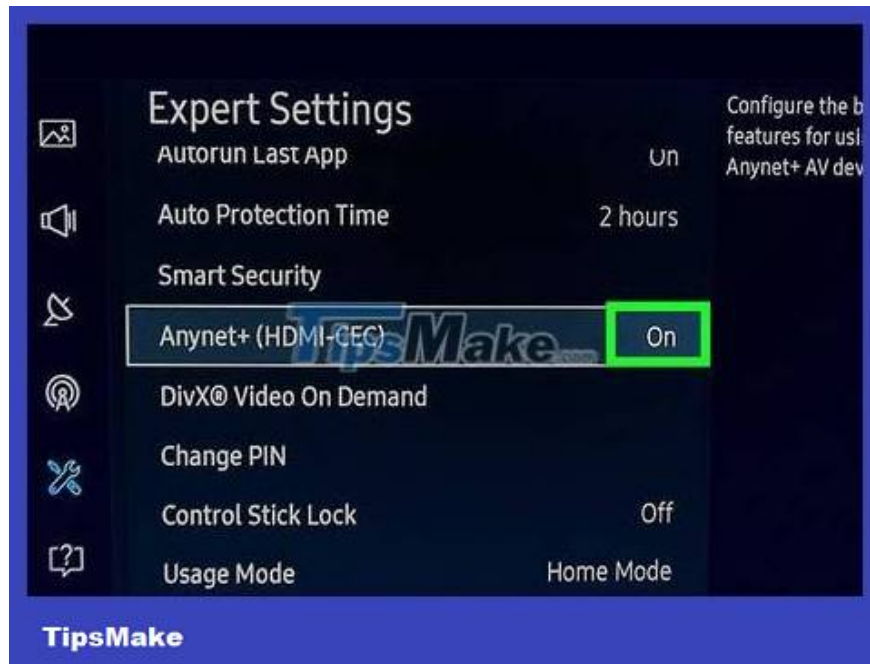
Expert Settings

Autorun Last App On

Auto Protection Time 2 hours

Smart Security

Anynet+ (HDMI-CEC) On

DivX® Video On Demand

Change PIN

Control Stick Lock Off

Usage Mode Home Mode

Configure the b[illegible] features for usi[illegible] Anynet+ AV dev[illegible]

TipsMake.com

TipsMake